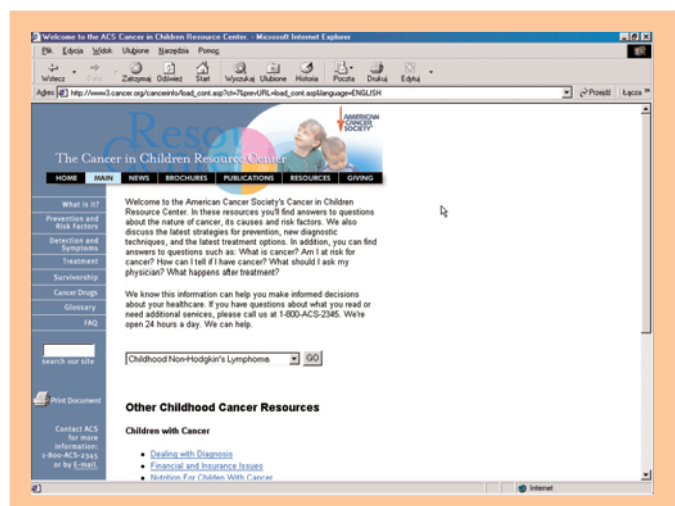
Welcome to the ACS Cancer in Children Resource Center. - Microsoft Internet Explorer

Plik Edycja Widok Ulubione Narzędzia Pomoc

Wstecz Dalej Zatrzymaj Odśwież Start Wyszukaj Ulubione Historia Poczta Drukuj Edytuj

Adres http://www3.cancer.org/cancerinfo/load_cont.asp?ct=7&prevURL=load_cont.asp&language=ENGLISH Przejdź Łącza

Resources

AMERICAN CANCER SOCIETY

The Cancer in Children Resource Center

HOME MAIN NEWS BROCHURES PUBLICATIONS RESOURCES GIVING

What is it?
Prevention and Risk Factors
Detection and Symptoms
Treatment
Survivorship
Cancer Drugs
Glossary
FAQ

search our site

Print Document

Contact ACS for more information: 1-800-ACS-2345 or by E-mail.

Welcome to the American Cancer Society's Cancer in Children Resource Center. In these resources you'll find answers to questions about the nature of cancer, its causes and risk factors. We also discuss the latest strategies for prevention, new diagnostic techniques, and the latest treatment options. In addition, you can find answers to questions such as: What is cancer? Am I at risk for cancer? How can I tell if I have cancer? What should I ask my physician? What happens after treatment?

We know this information can help you make informed decisions about your healthcare. If you have questions about what you read or need additional services, please call us at 1-800-ACS-2345. We're open 24 hours a day. We can help.

Childhood Non-Hodgkin's Lymphoma GO

Other Childhood Cancer Resources

Children with Cancer

- Dealing with Diagnosis
- Financial and Insurance Issues
- Nutrition For Children With Cancer

Internet